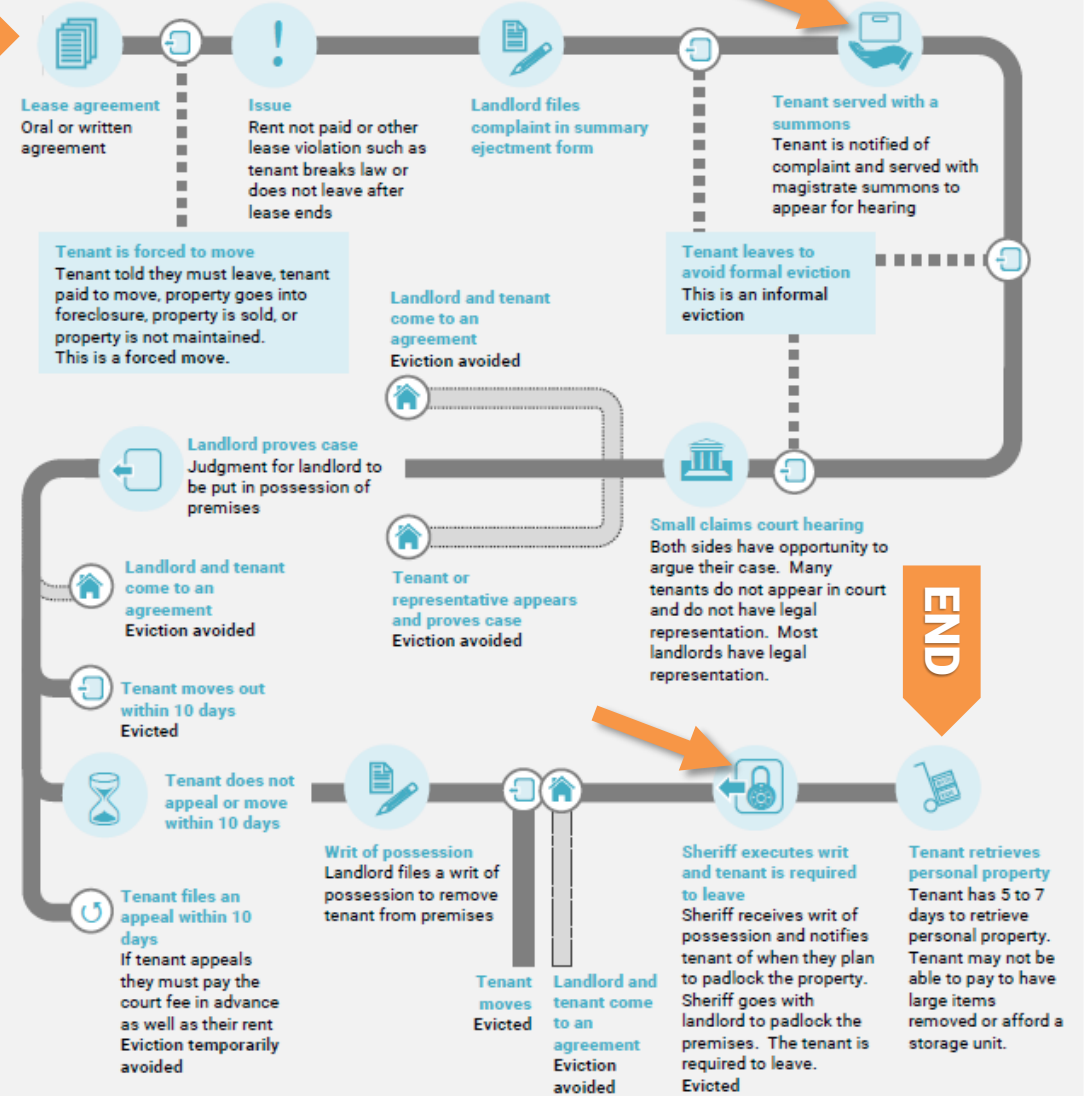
Lease agreement
Oral or written agreement

Issue
Rent not paid or other lease violation such as tenant breaks law or does not leave after lease ends

Landlord files complaint in summary ejectment form

Tenant served with a summons
Tenant is notified of complaint and served with magistrate summons to appear for hearing

Tenant is forced to move
Tenant told they must leave, tenant paid to move, property goes into foreclosure, property is sold, or property is not maintained.
This is a forced move.

Tenant leaves to avoid formal eviction
This is an informal eviction

Landlord and tenant come to an agreement
Eviction avoided

Landlord proves case
Judgment for landlord to be put in possession of premises

Small claims court hearing
Both sides have opportunity to argue their case. Many tenants do not appear in court and do not have legal representation. Most landlords have legal representation.

Tenant or representative appears and proves case
Eviction avoided

Landlord and tenant come to an agreement
Eviction avoided

END

Tenant moves out within 10 days
Evicted

Tenant does not appeal or move within 10 days

Writ of possession
Landlord files a writ of possession to remove tenant from premises

Sheriff executes writ and tenant is required to leave
Sheriff receives writ of possession and notifies tenant of when they plan to padlock the property. Sheriff goes with landlord to padlock the premises. The tenant is required to leave.
Evicted

Tenant retrieves personal property
Tenant has 5 to 7 days to retrieve personal property. Tenant may not be able to pay to have large items removed or afford a storage unit.

Tenant files an appeal within 10 days
If tenant appeals they must pay the court fee in advance as well as their rent
Eviction temporarily avoided

Tenant moves
Evicted

Landlord and tenant come to an agreement
Eviction avoided